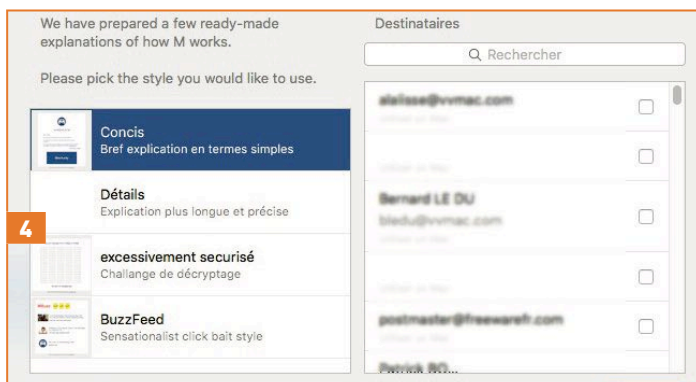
We have prepared a few ready-made explanations of how M works.

Please pick the style you would like to use.

Concis
Bref explication en termes simples

Détails
Explication plus longue et précise

excessivement securisé
Challange de décryptage

BuzzFeed
Sensationalist click bait style

4

Destinataires

Rechercher

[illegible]

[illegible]

Bernard LE DU
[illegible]

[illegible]

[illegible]

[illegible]